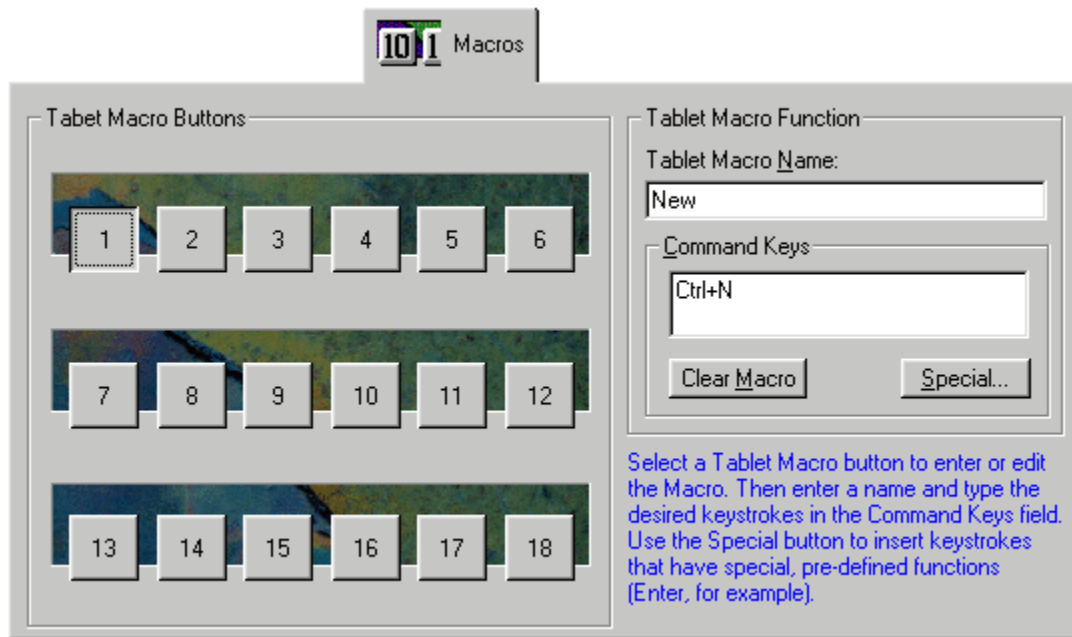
10 1 Macros

Tabet Macro Buttons

1 2 3 4 5 6

7 8 9 10 11 12

13 14 15 16 17 18

Tablet Macro Function

Tablet Macro Name:

New

Command Keys

Ctrl+N

Clear Macro

Special...

Select a Tablet Macro button to enter or edit the Macro. Then enter a name and type the desired keystrokes in the Command Keys field. Use the Special button to insert keystrokes that have special, pre-defined functions (Enter, for example).